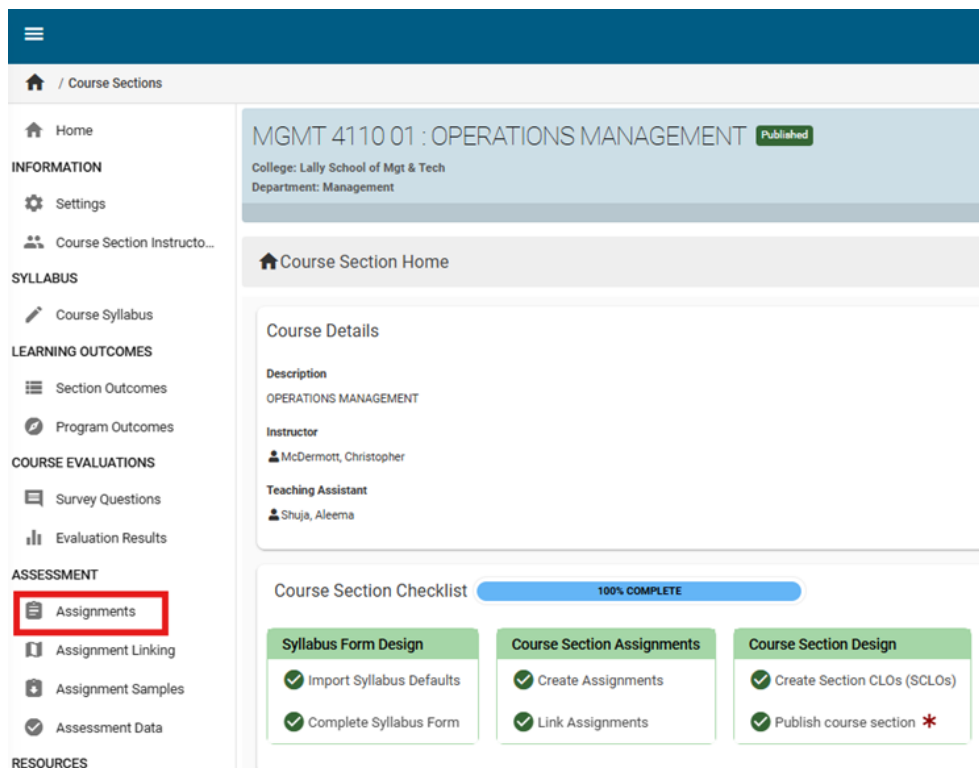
/ Course Sections

Home
INFORMATION
Settings
Course Section Instructo...
SYLLABUS
Course Syllabus
LEARNING OUTCOMES
Section Outcomes
Program Outcomes
COURSE EVALUATIONS
Survey Questions
Evaluation Results
ASSESSMENT
Assignments
Assignment Linking
Assignment Samples
Assessment Data
RESOURCES

MGMT 4110 01 : OPERATIONS MANAGEMENT Published
College: Lally School of Mgt & Tech
Department: Management

Course Section Home

Course Details

Description
OPERATIONS MANAGEMENT

Instructor
McDermott, Christopher

Teaching Assistant
Shuja, Aleema

Course Section Checklist 100% COMPLETE

| Syllabus Form Design | Course Section Assignments | Course Section Design |
|---|---|---|
| Import Syllabus Defaults | Create Assignments | Create Section CLOs (SCLOs) |
| Complete Syllabus Form | Link Assignments | Publish course section * |